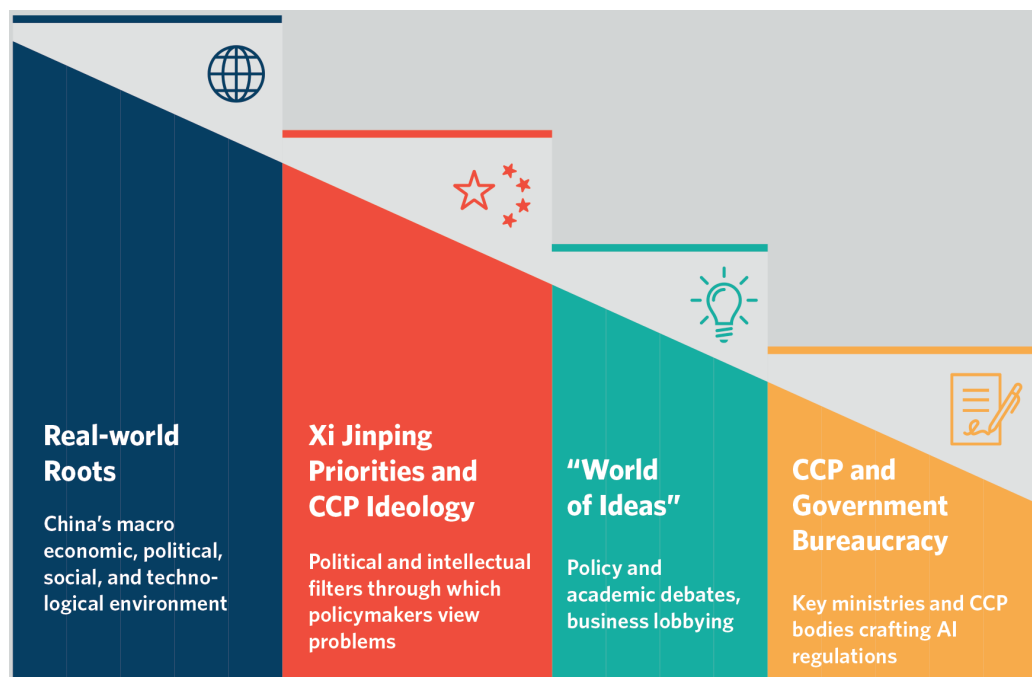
Real-world Roots

China's macro economic, political, social, and technological environment

Xi Jinping Priorities and CCP Ideology

Political and intellectual filters through which policymakers view problems

"World of Ideas"

Policy and academic debates, business lobbying

CCP and Government Bureaucracy

Key ministries and CCP bodies crafting AI regulations